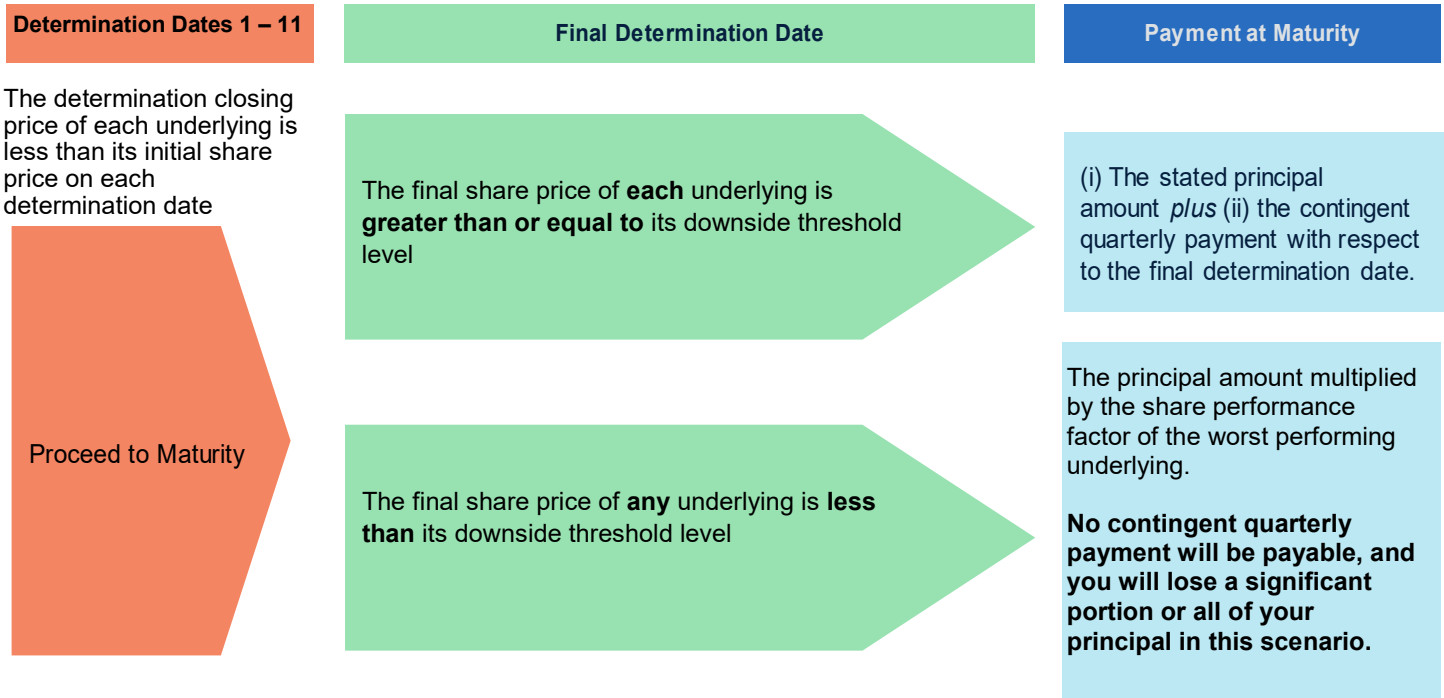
Determination Dates 1 – 11

Final Determination Date

Payment at Maturity

The determination closing price of each underlying is less than its initial share price on each determination date

Proceed to Maturity

The final share price of **each** underlying is **greater than or equal to** its downside threshold level

(i) The stated principal amount *plus* (ii) the contingent quarterly payment with respect to the final determination date.

The final share price of **any** underlying is **less than** its downside threshold level

The principal amount multiplied by the share performance factor of the worst performing underlying.

**No contingent quarterly payment will be payable, and you will lose a significant portion or all of your principal in this scenario.**